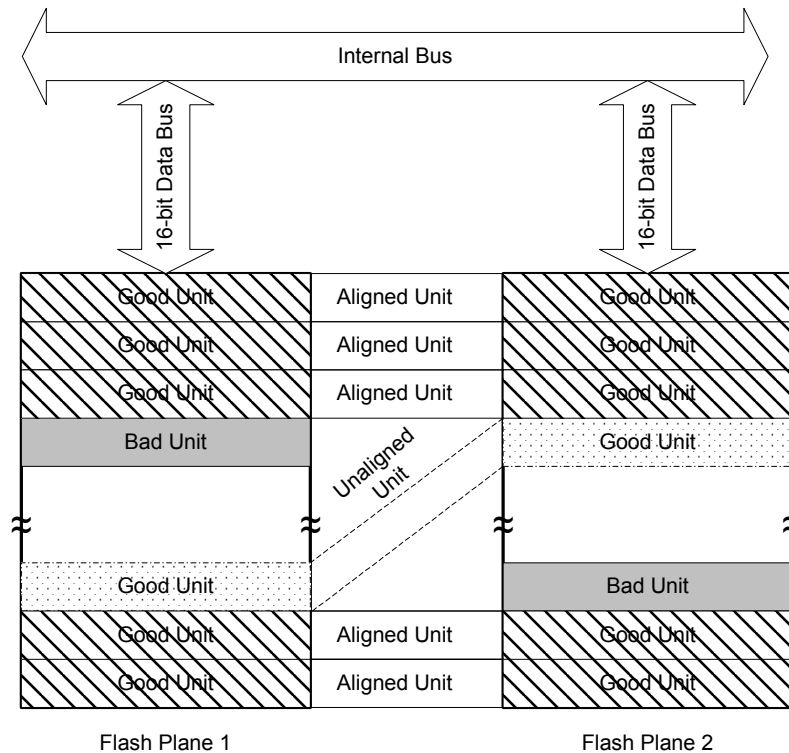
Internal Bus

16-bit Data Bus

16-bit Data Bus

Good Unit

Aligned Unit

Good Unit

Good Unit

Aligned Unit

Good Unit

Good Unit

Aligned Unit

Good Unit

Bad Unit

Unaligned Unit

Good Unit

Good Unit

Bad Unit

Good Unit

Aligned Unit

Good Unit

Good Unit

Aligned Unit

Good Unit

Flash Plane 1

Flash Plane 2